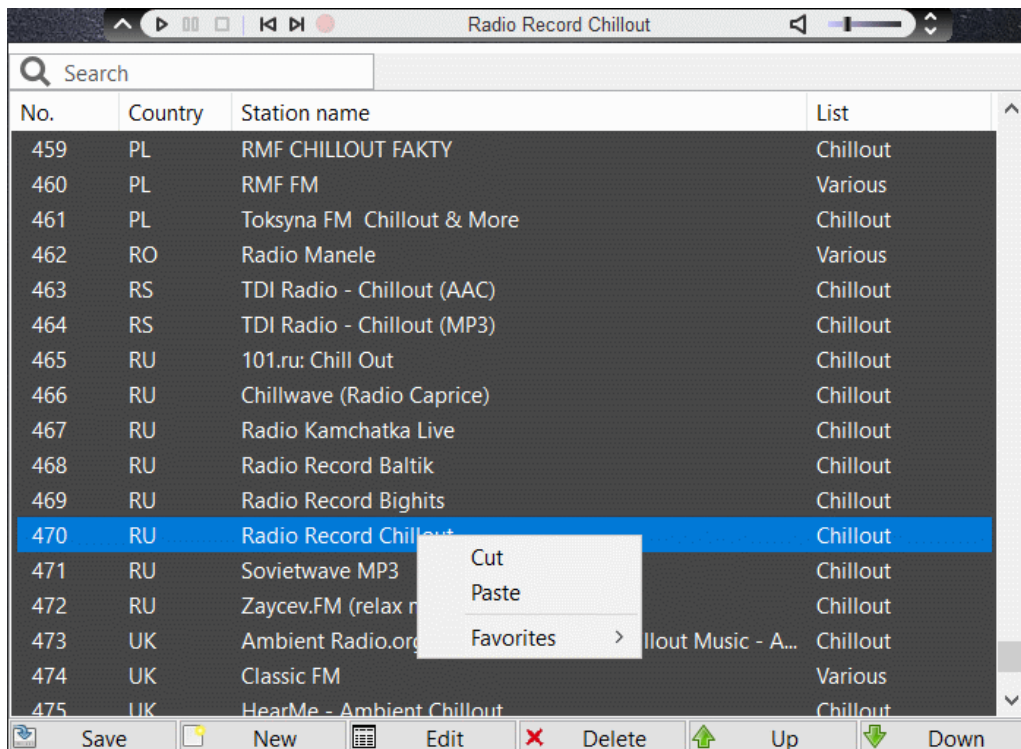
Radio Record Chillout

Search

| No. | Country | Station name | List |
|---|---|---|---|
| 459 | PL | RMF CHILLOUT FAKTY | Chillout |
| 460 | PL | RMF FM | Various |
| 461 | PL | Toksyna FM Chillout & More | Chillout |
| 462 | RO | Radio Manele | Various |
| 463 | RS | TDI Radio - Chillout (AAC) | Chillout |
| 464 | RS | TDI Radio - Chillout (MP3) | Chillout |
| 465 | RU | 101.ru: Chill Out | Chillout |
| 466 | RU | Chillwave (Radio Caprice) | Chillout |
| 467 | RU | Radio Kamchatka Live | Chillout |
| 468 | RU | Radio Record Baltik | Chillout |
| 469 | RU | Radio Record Bighits | Chillout |
| 470 | RU | Radio Record Chillout | Chillout |
| 471 | RU | Sovietwave MP3 | Chillout |
| 472 | RU | Zaycev.FM (relax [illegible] | Chillout |
| 473 | UK | Ambient Radio.org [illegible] llout Music - A... | Chillout |
| 474 | UK | Classic FM | Various |
| 475 | UK | HearMe - Ambient Chillout | Chillout |

Cut
Paste
Favorites >

Save New Edit Delete Up Down